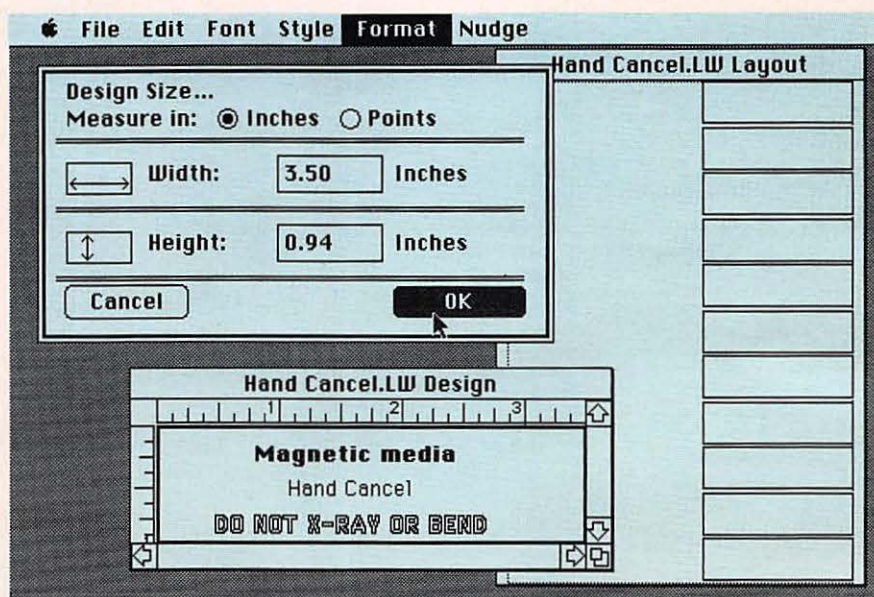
File Edit Font Style Format Nudge

Hand Cancel.LW Layout

Design Size...
Measure in: ◉ Inches ○ Points

Width: 3.50 Inches

Height: 0.94 Inches

Cancel

OK

Hand Cancel.LW Design

1 2 3

Magnetic media
Hand Cancel
DO NOT X-RAY OR BEND